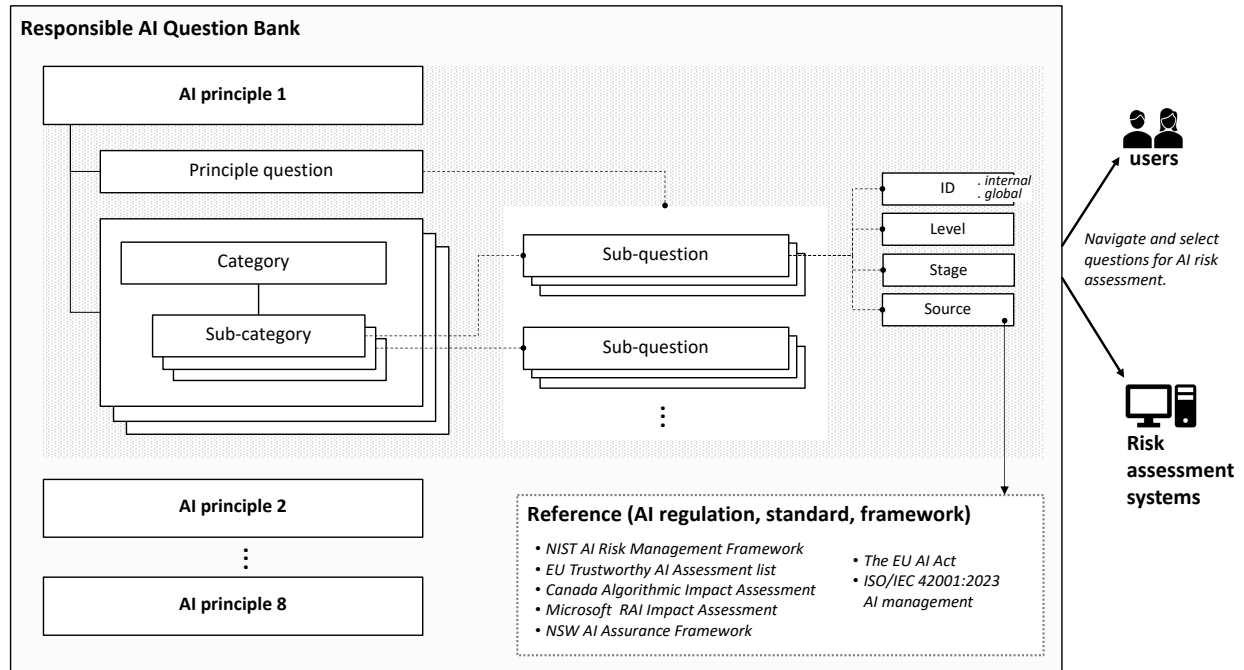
Responsible AI Question Bank

AI principle 1

Principle question

Category

Sub-category

Sub-question

Sub-question

⋮

ID . internal . global

Level

Stage

Source

users

Navigate and select questions for AI risk assessment.

Risk assessment systems

AI principle 2

⋮

AI principle 8

Reference (AI regulation, standard, framework)

• NIST AI Risk Management Framework
• EU Trustworthy AI Assessment list
• Canada Algorithmic Impact Assessment
• Microsoft RAI Impact Assessment
• NSW AI Assurance Framework

• The EU AI Act
• ISO/IEC 42001:2023 AI management